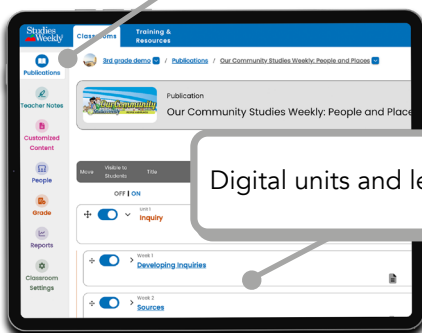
Studies Weekly

Classrooms

Training & Resources

Publications

Teacher Notes

Customized Content

People

Grade

Reports

Classroom Settings

3rd grade demo / Publications / Our Community Studies Weekly: People and Places

Our Community

Publication

Our Community Studies Weekly: People and Place

Digital units and le

Move

Visible to Students

Title

OFF | ON

Unit 1

Inquiry

Week 1

Developing Inquiries

Week 2

Sources